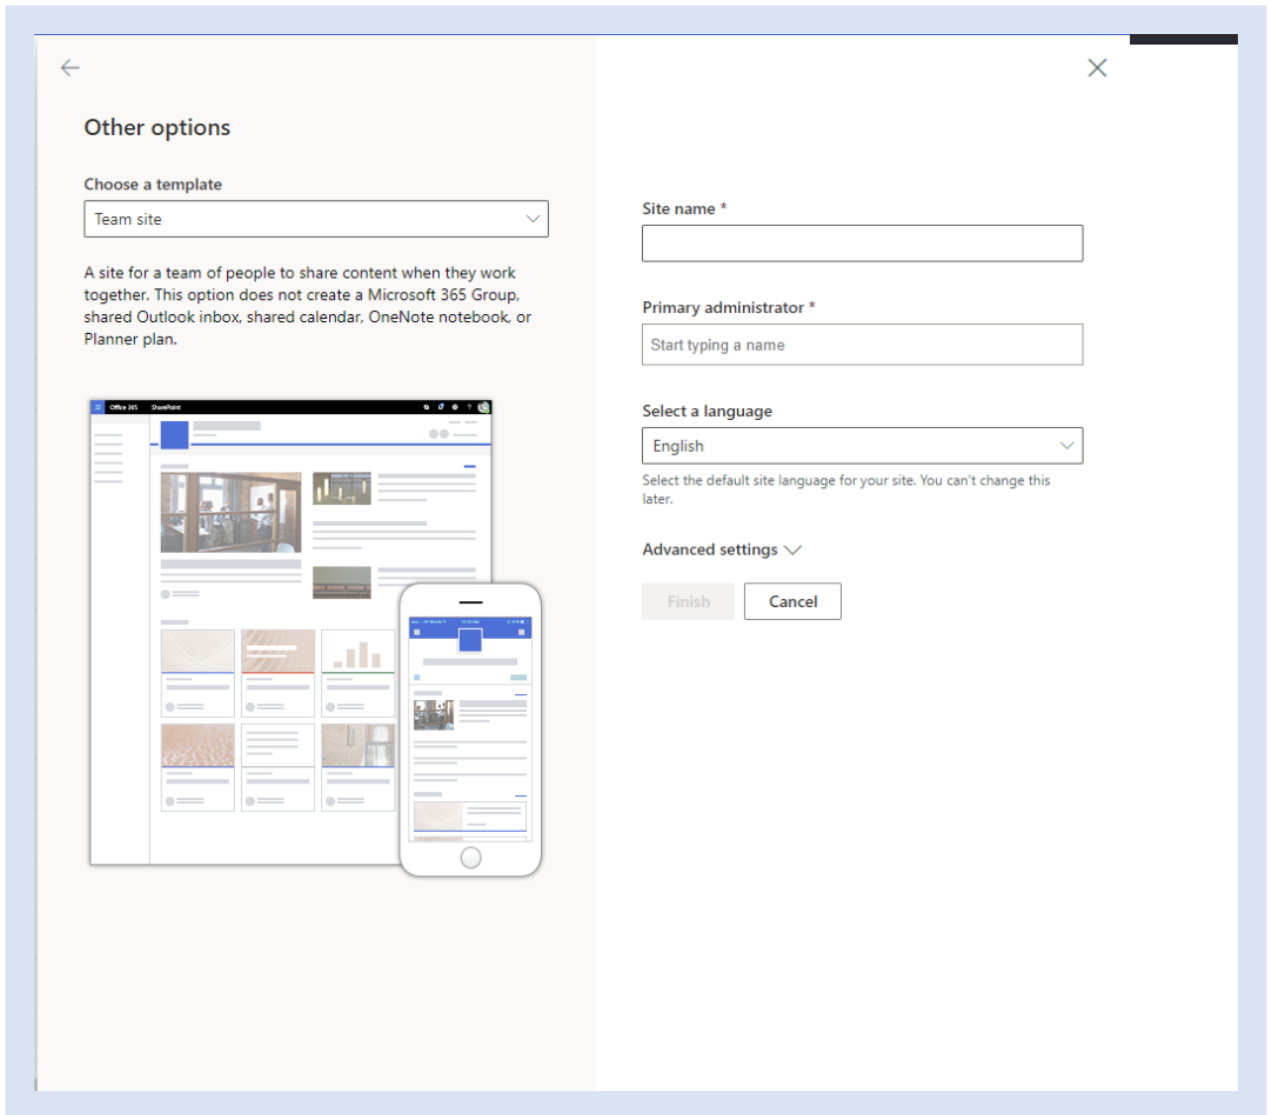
Other options

Choose a template

Team site

A site for a team of people to share content when they work together. This option does not create a Microsoft 365 Group, shared Outlook inbox, shared calendar, OneNote notebook, or Planner plan.

Office 365 SharePoint

Site name *

Primary administrator *

Start typing a name

Select a language

English

Select the default site language for your site. You can't change this later.

Advanced settings

Finish

Cancel